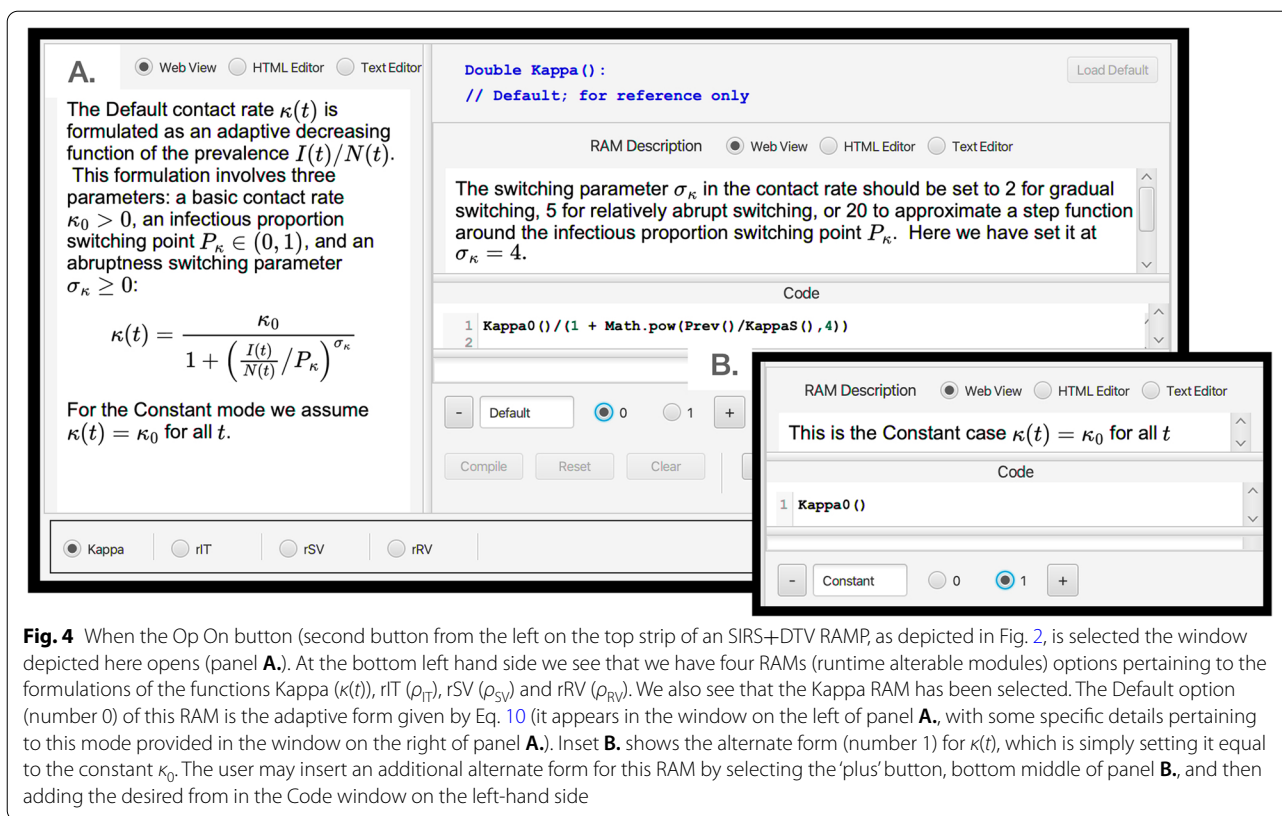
A.

Web View HTML Editor Text Editor

The Default contact rate $\kappa(t)$ is formulated as an adaptive decreasing function of the prevalence $I(t)/N(t)$. This formulation involves three parameters: a basic contact rate $\kappa_0 > 0$, an infectious proportion switching point $P_\kappa \in (0,1)$, and an abruptness switching parameter $\sigma_\kappa \geq 0$:

$$\kappa(t) = \frac{\kappa_0}{1 + \left(\frac{I(t)}{N(t)}/P_\kappa\right)^{\sigma_\kappa}}$$

For the Constant mode we assume $\kappa(t) = \kappa_0$ for all $t$.

Double Kappa():
// Default; for reference only

Load Default

RAM Description Web View HTML Editor Text Editor

The switching parameter $\sigma_\kappa$ in the contact rate should be set to 2 for gradual switching, 5 for relatively abrupt switching, or 20 to approximate a step function around the infectious proportion switching point $P_\kappa$. Here we have set it at $\sigma_\kappa = 4$.

Code

1 Kappa0()/(1 + Math.pow(Prev()/KappaS(),4))
2

- Default 0 1 +

Compile Reset Clear

Kappa rIT rSV rRV

B.

RAM Description Web View HTML Editor Text Editor

This is the Constant case $\kappa(t) = \kappa_0$ for all $t$

Code

1 Kappa0()

- Constant 0 1 +

**Fig. 4** When the Op On button (second button from the left on the top strip of an SIRS+DTV RAMP, as depicted in Fig. 2, is selected the window depicted here opens (panel **A.**). At the bottom left hand side we see that we have four RAMs (runtime alterable modules) options pertaining to the formulations of the functions Kappa ($\kappa(t)$), rIT ($\rho_{IT}$), rSV ($\rho_{SV}$) and rRV ($\rho_{RV}$). We also see that the Kappa RAM has been selected. The Default option (number 0) of this RAM is the adaptive form given by Eq. 10 (it appears in the window on the left of panel **A.**, with some specific details pertaining to this mode provided in the window on the right of panel **A.**). Inset **B.** shows the alternate form (number 1) for $\kappa(t)$, which is simply setting it equal to the constant $\kappa_0$. The user may insert an additional alternate form for this RAM by selecting the 'plus' button, bottom middle of panel **B.**, and then adding the desired from in the Code window on the left-hand side